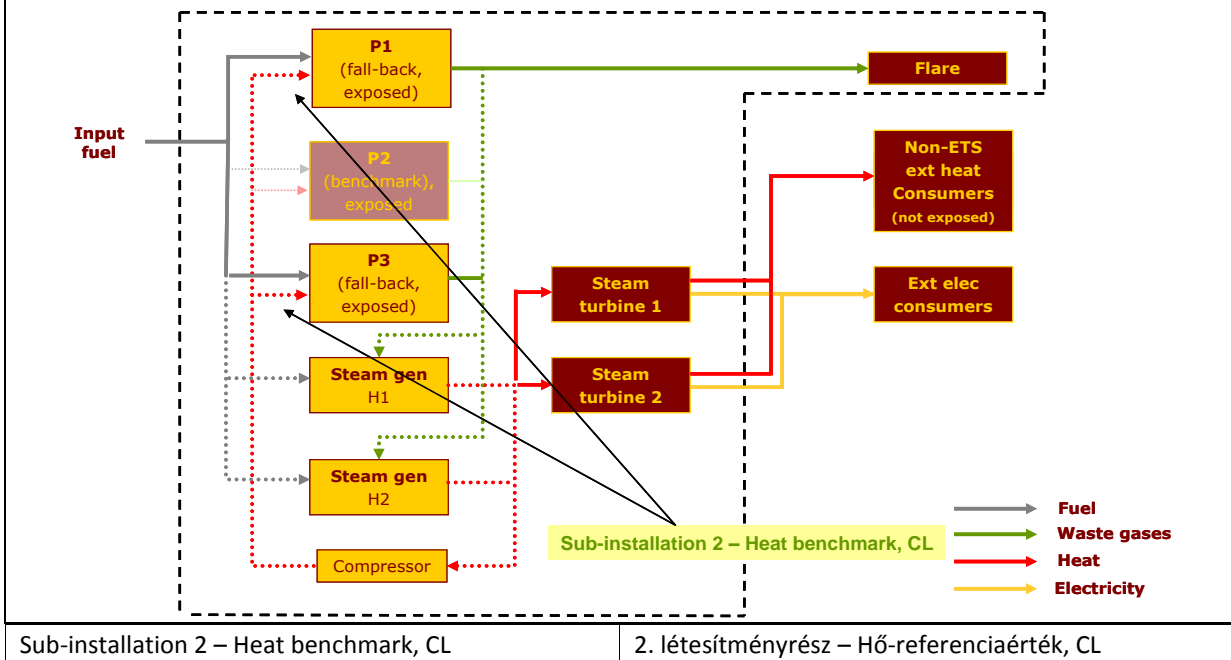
P1 (fall-back, exposed)

Flare

Input fuel

P2 (benchmark), exposed

Non-ETS ext heat Consumers (not exposed)

P3 (fall-back, exposed)

Steam turbine 1

Ext elec consumers

Steam gen H1

Steam turbine 2

Steam gen H2

Fuel

Waste gases

Sub-installation 2 – Heat benchmark, CL

Heat

Compressor

Electricity

| Sub-installation 2 – Heat benchmark, CL | 2. létesítményrész – Hő-referenciaérték, CL |
|---|---|